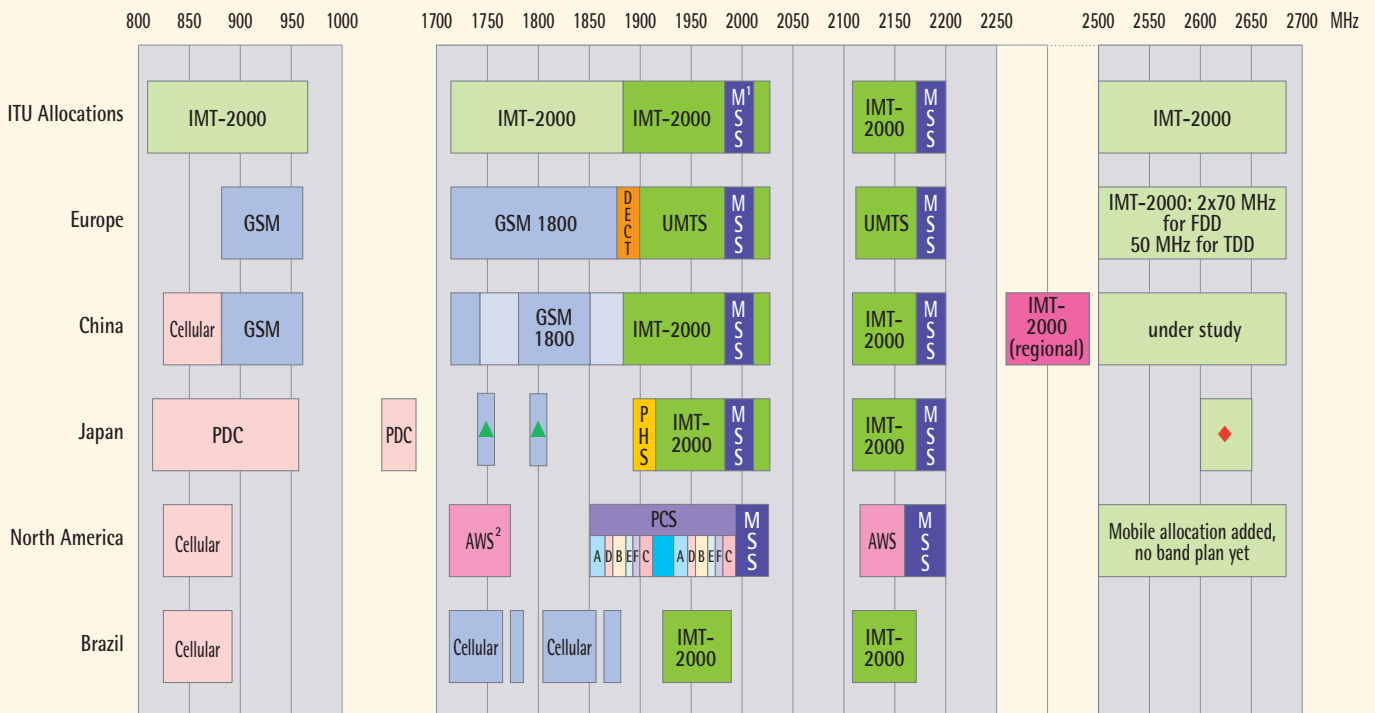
800 850 900 950 1000 1700 1750 1800 1850 1900 1950 2000 2050 2100 2150 2200 2250 2500 2550 2600 2650 2700 MHz

ITU Allocations
IMT-2000
IMT-2000
IMT-2000
$MSS^1$
IMT-2000
MSS
IMT-2000

Europe
GSM
GSM 1800
DECT
UMTS
MSS
UMTS
MSS
IMT-2000: 2x70 MHz for FDD 50 MHz for TDD

China
Cellular
GSM
GSM 1800
IMT-2000
MSS
IMT-2000
MSS
IMT-2000 (regional)
under study

Japan
PDC
PDC
PHS
IMT-2000
MSS
IMT-2000
MSS

North America
Cellular
$AWS^2$
PCS
MSS
A D B E F C A D B E F C
AWS
MSS
Mobile allocation added, no band plan yet

Brazil
Cellular
Cellular
Cellular
IMT-2000
IMT-2000